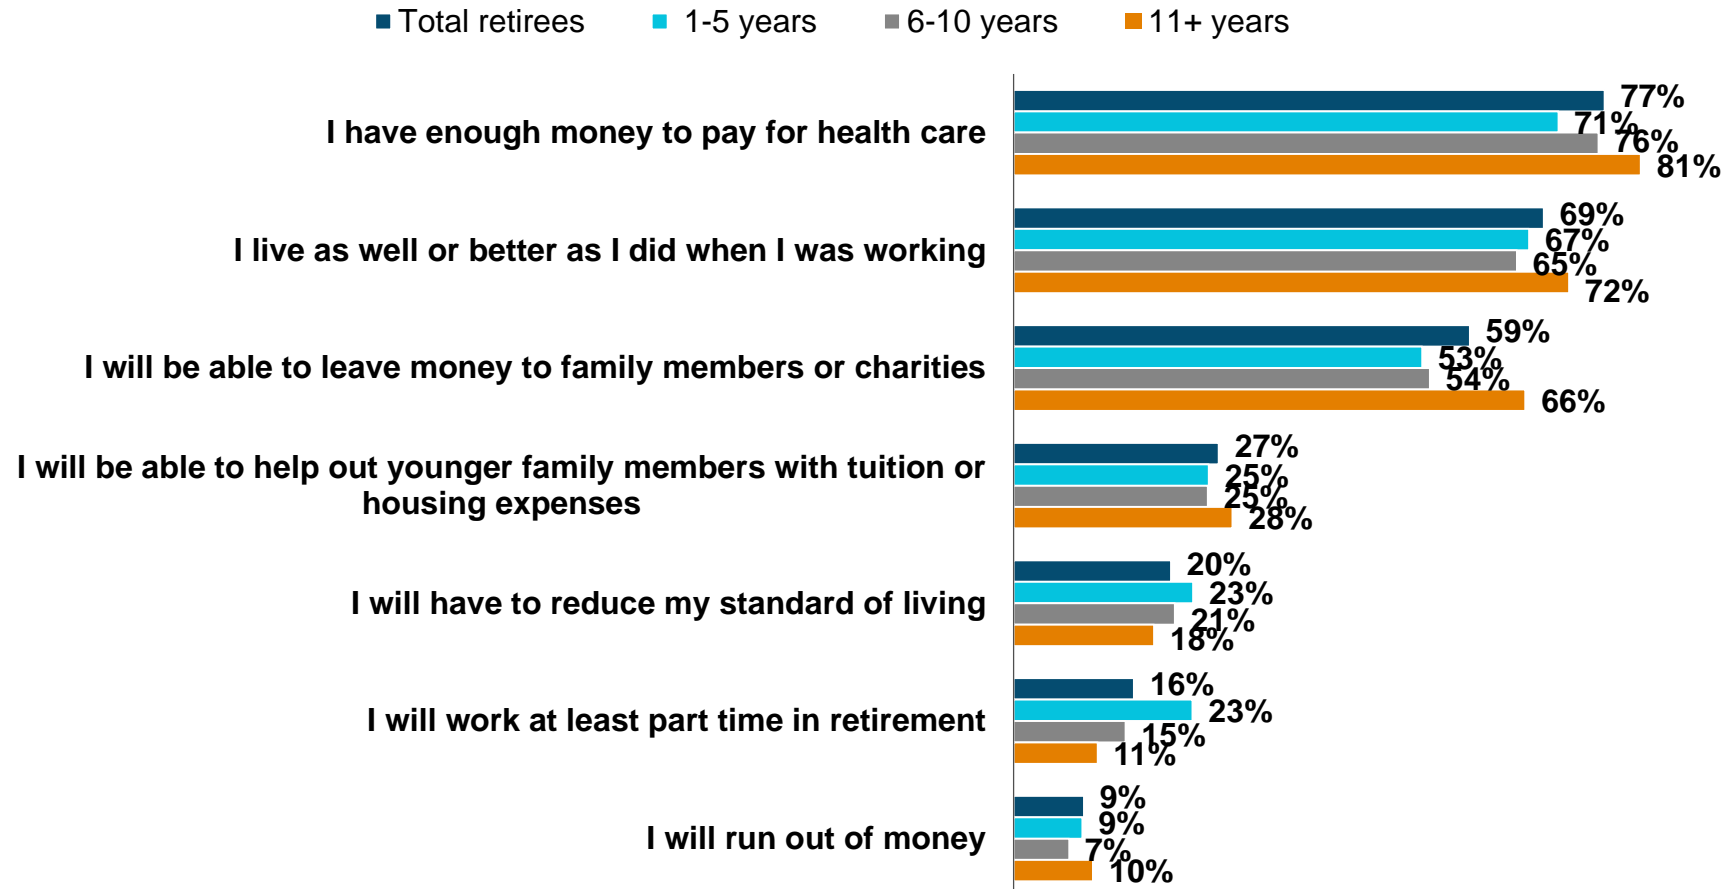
Total retirees
1-5 years
6-10 years
11+ years

I have enough money to pay for health care
77%
71%
76%
81%

I live as well or better as I did when I was working
69%
67%
65%
72%

I will be able to leave money to family members or charities
59%
53%
54%
66%

I will be able to help out younger family members with tuition or housing expenses
27%
25%
25%
28%

I will have to reduce my standard of living
20%
23%
21%
18%

I will work at least part time in retirement
16%
23%
15%
11%

I will run out of money
9%
9%
7%
10%